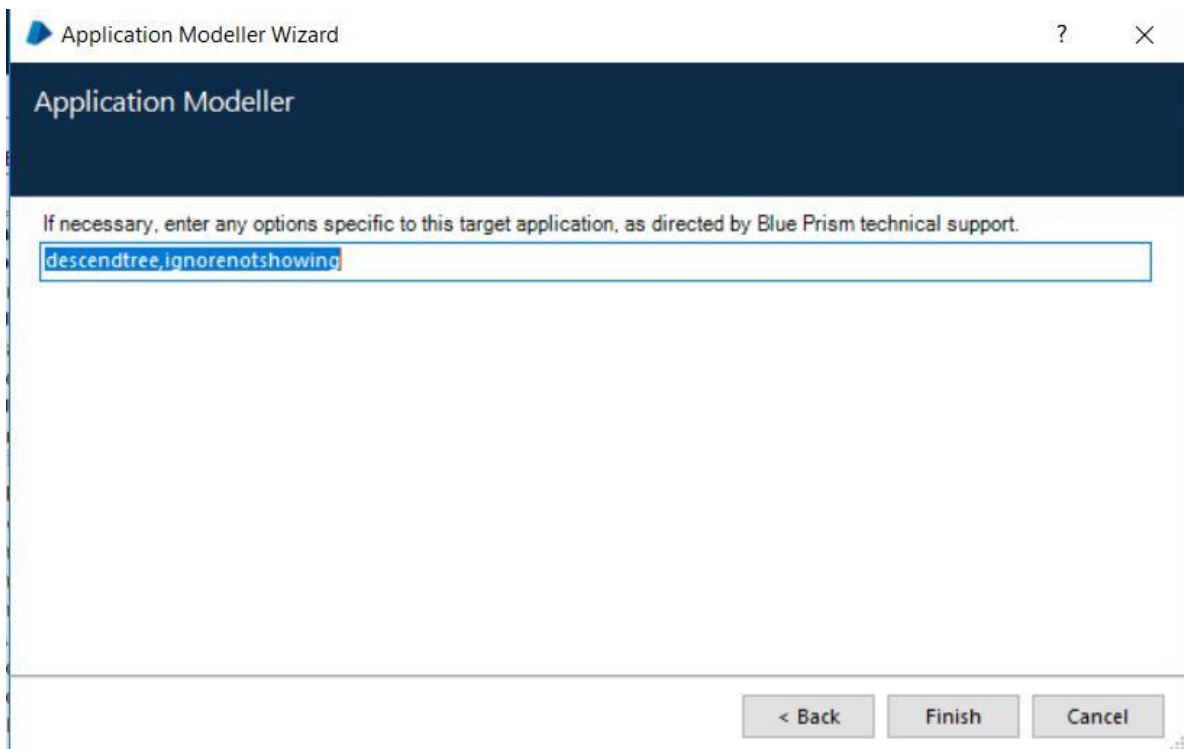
Application Modeller Wizard

?

×

Application Modeller

If necessary, enter any options specific to this target application, as directed by Blue Prism technical support.

descendtree,ignorenotshowing

< Back

Finish

Cancel